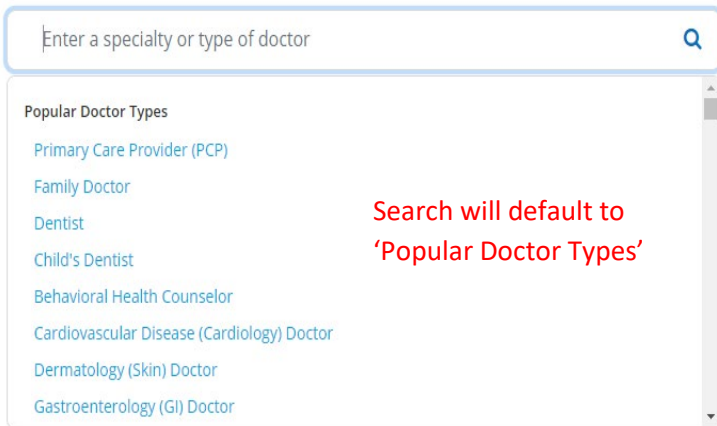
Enter a specialty or type of doctor

Popular Doctor Types

Primary Care Provider (PCP)

Family Doctor

Dentist

Child's Dentist

Behavioral Health Counselor

Cardiovascular Disease (Cardiology) Doctor

Dermatology (Skin) Doctor

Gastroenterology (GI) Doctor

Search will default to 'Popular Doctor Types'